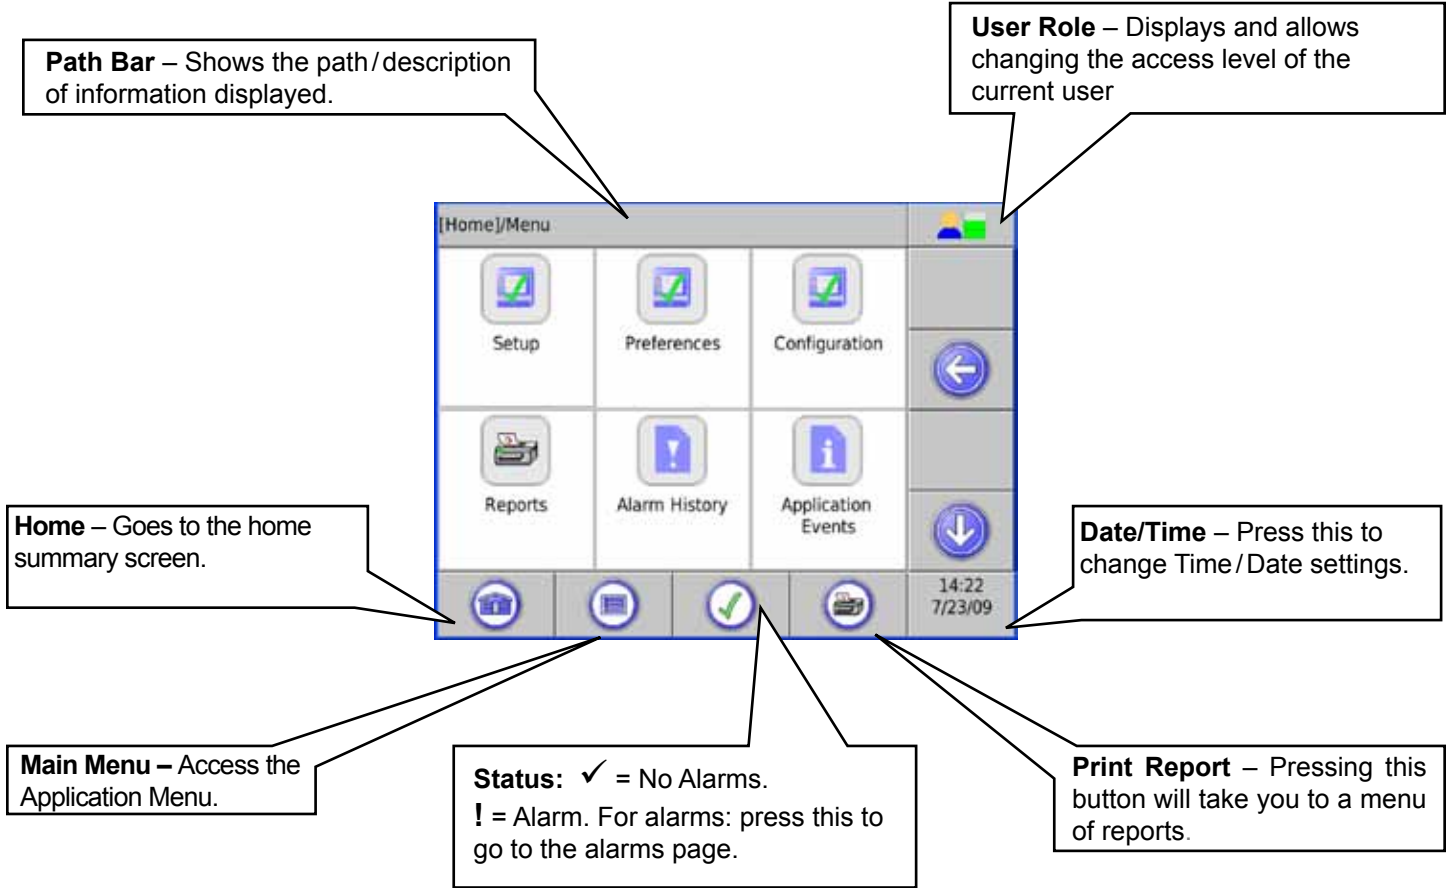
Path Bar – Shows the path/description of information displayed.

User Role – Displays and allows changing the access level of the current user

[Home]/Menu

Setup

Preferences

Configuration

Reports

Alarm History

Application Events

14:22
7/23/09

Home – Goes to the home summary screen.

Date/Time – Press this to change Time/Date settings.

Main Menu – Access the Application Menu.

Status: ✓ = No Alarms.
! = Alarm. For alarms: press this to go to the alarms page.

Print Report – Pressing this button will take you to a menu of reports.